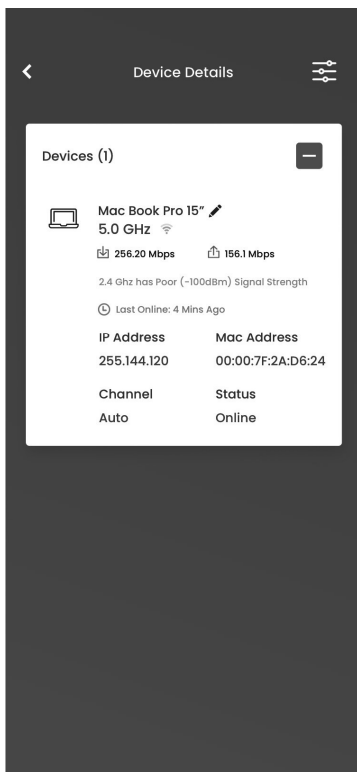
Device Details

Devices (1)

Mac Book Pro 15"
5.0 GHz

256.20 Mbps 156.1 Mbps

2.4 Ghz has Poor (-100dBm) Signal Strength

Last Online: 4 Mins Ago

| IP Address | Mac Address |
|---|---|
| 255.144.120 | 00:00:7F:2A:D6:24 |
| Channel | Status |
| Auto | Online |